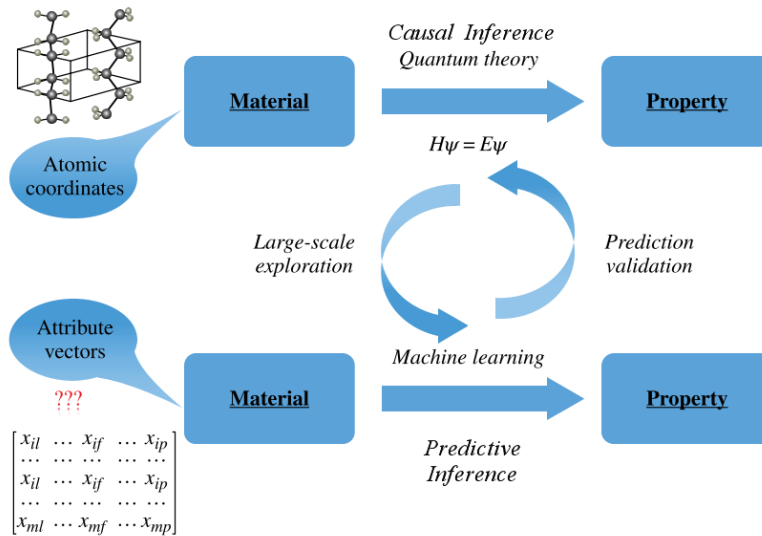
Causal Inference
Quantum theory

Material

Property

Atomic coordinates

$H\psi = E\psi$

Large-scale exploration

Prediction validation

Attribute vectors

Machine learning

Material

Property

???

$\begin{bmatrix} x_{il} & \dots & x_{if} & \dots & x_{ip} \\ \dots & \dots & \dots & \dots & \dots \\ x_{il} & \dots & x_{if} & \dots & x_{ip} \\ \dots & \dots & \dots & \dots & \dots \\ x_{ml} & \dots & x_{mf} & \dots & x_{mp} \end{bmatrix}$

Predictive Inference